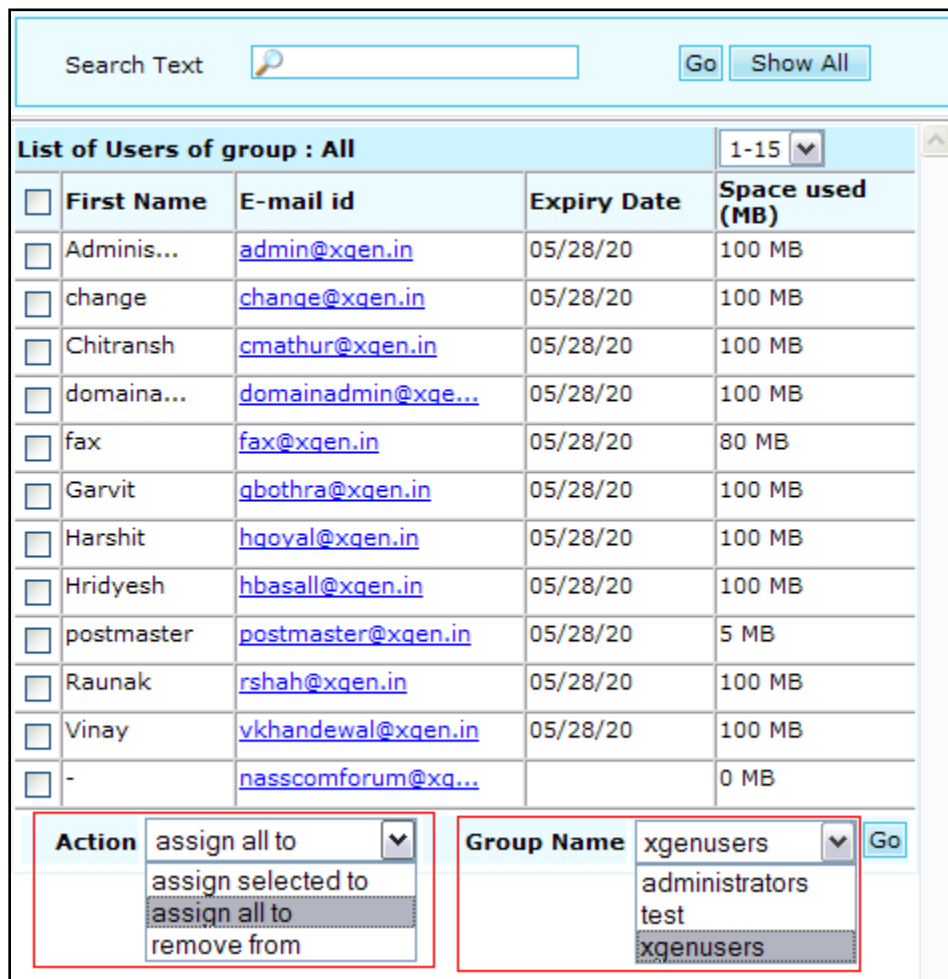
Search Text

Go Show All

List of Users of group : All

1-15

| | First Name | E-mail id | Expiry Date | Space used (MB) |
|---|---|---|---|---|
| | Adminis... | admin@xgen.in | 05/28/20 | 100 MB |
| | change | change@xgen.in | 05/28/20 | 100 MB |
| | Chitransh | cmathur@xgen.in | 05/28/20 | 100 MB |
| | domaina... | domainadmin@xge... | 05/28/20 | 100 MB |
| | fax | fax@xgen.in | 05/28/20 | 80 MB |
| | Garvit | gbothra@xgen.in | 05/28/20 | 100 MB |
| | Harshit | hgoyal@xgen.in | 05/28/20 | 100 MB |
| | Hridyesh | hbasall@xgen.in | 05/28/20 | 100 MB |
| | postmaster | postmaster@xgen.in | 05/28/20 | 5 MB |
| | Raunak | rshah@xgen.in | 05/28/20 | 100 MB |
| | Vinay | vkhandewal@xgen.in | 05/28/20 | 100 MB |
| | - | nasscomforum@xg... | | 0 MB |

Action assign all to
assign selected to
assign all to
remove from

Group Name xgenusers Go
administrators
test
xgenusers